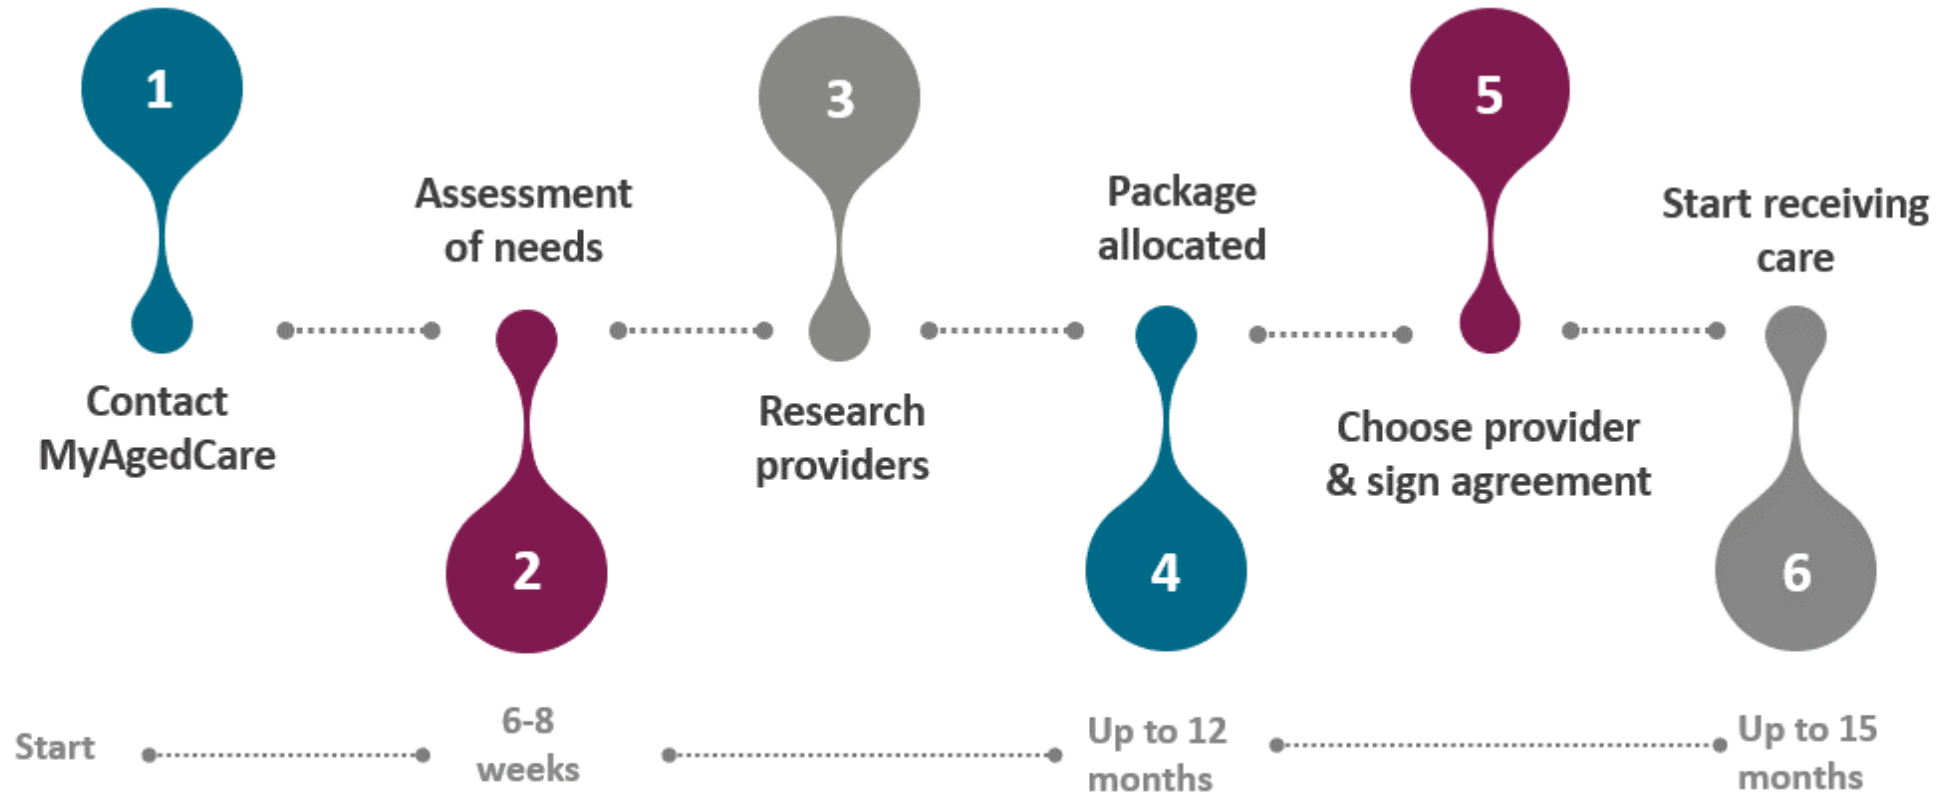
1

Contact MyAgedCare

Assessment of needs

2

3

Research providers

Package allocated

4

5

Choose provider & sign agreement

Start receiving care

6

Start

6-8 weeks

Up to 12 months

Up to 15 months